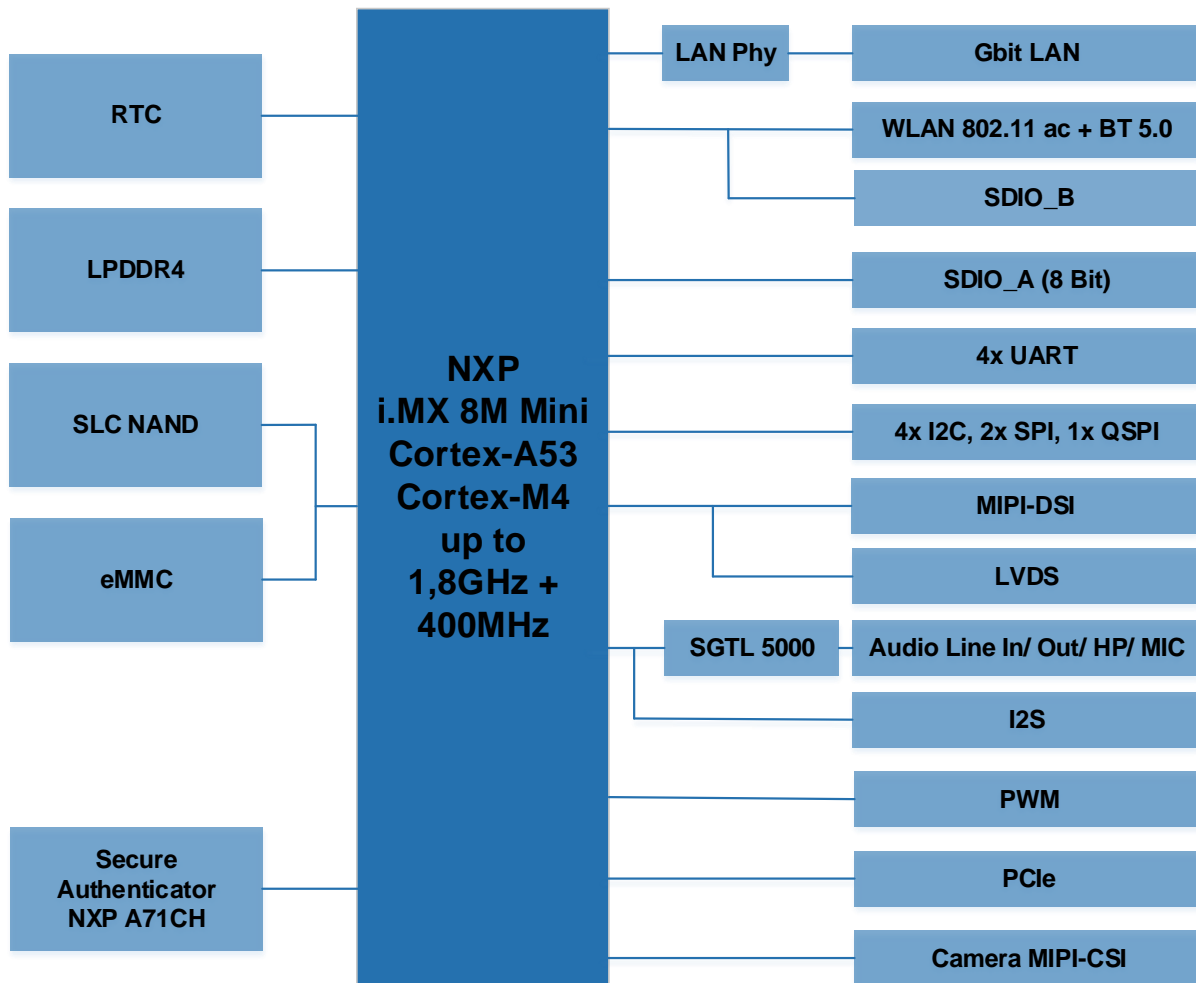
RTC

LPDDR4

SLC NAND

eMMC

Secure Authenticator NXP A71CH

NXP
i.MX 8M Mini
Cortex-A53
Cortex-M4
up to
1,8GHz +
400MHz

LAN Phy

Gbit LAN

WLAN 802.11 ac + BT 5.0

SDIO_B

SDIO_A (8 Bit)

4x UART

4x I2C, 2x SPI, 1x QSPI

MIPI-DSI

LVDS

SGTL 5000

Audio Line In/ Out/ HP/ MIC

I2S

PWM

PCIe

Camera MIPI-CSI